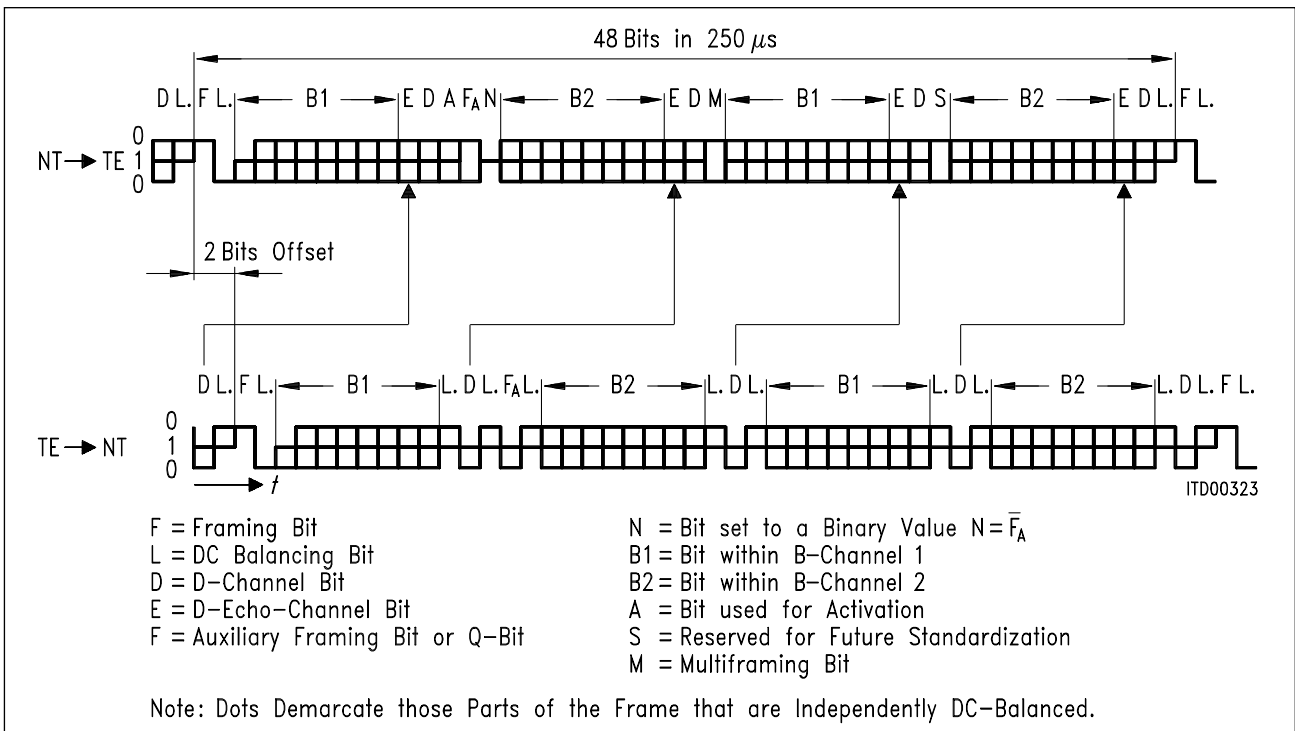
48 Bits in 250 $\mu s$

D L. F L. B1 E D A $F_A$ N B2 E D M B1 E D S B2 E D L. F L.

0
NT → TE 1
0

2 Bits Offset

D L. F L. B1 L. D L. $F_A$ L. B2 L. D L. B1 L. D L. B2 L. D L. F L.

0
TE → NT 1
0

$t$

ITD00323

F = Framing Bit
L = DC Balancing Bit
D = D-Channel Bit
E = D-Echo-Channel Bit
F = Auxiliary Framing Bit or Q-Bit

N = Bit set to a Binary Value $N = \overline{F_A}$
B1 = Bit within B-Channel 1
B2 = Bit within B-Channel 2
A = Bit used for Activation
S = Reserved for Future Standardization
M = Multiframing Bit

Note: Dots Demarcate those Parts of the Frame that are Independently DC-Balanced.